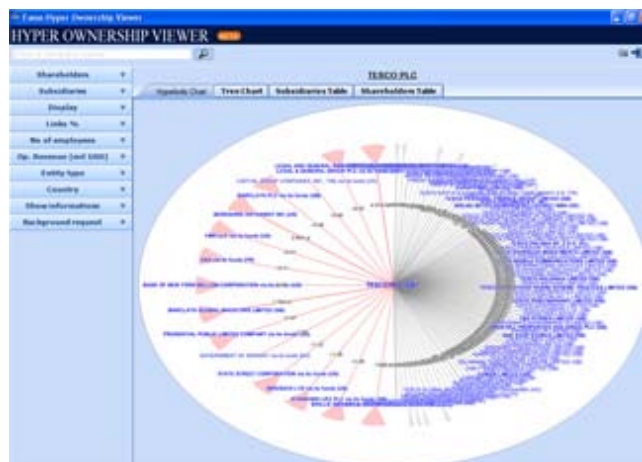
Fame Hyper Ownership Viewer

HYPER OWNERSHIP VIEWER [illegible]

Shareholders
Subsidiaries
Display
Links %
Nb of employees
Op. Revenue (mil USD)
Entity type
Country
Show information
Background request

TESCO PLC

Hyperbolic Chart | Tree Chart | Subsidiaries Table | Shareholders Table

LEGAL AND GENERAL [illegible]
LEGAL & GENERAL GROUP PLC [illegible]
CAPITAL GROUP COMPANIES INC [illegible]
BARCLAYS PLC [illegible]
BLACKROCK INVESTMENT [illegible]
FMR LLP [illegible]
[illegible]
BANK OF NEW YORK MELLON CORPORATION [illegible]
BARCLAYS GLOBAL INVESTORS LIMITED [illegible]
PRUDENTIAL PUBLIC LIMITED COMPANY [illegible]
GOVERNMENT OF NORWAY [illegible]
STATE STREET CORPORATION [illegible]
INVESCO LTD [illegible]
STANDARD LIFE PLC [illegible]
TESCO PLC